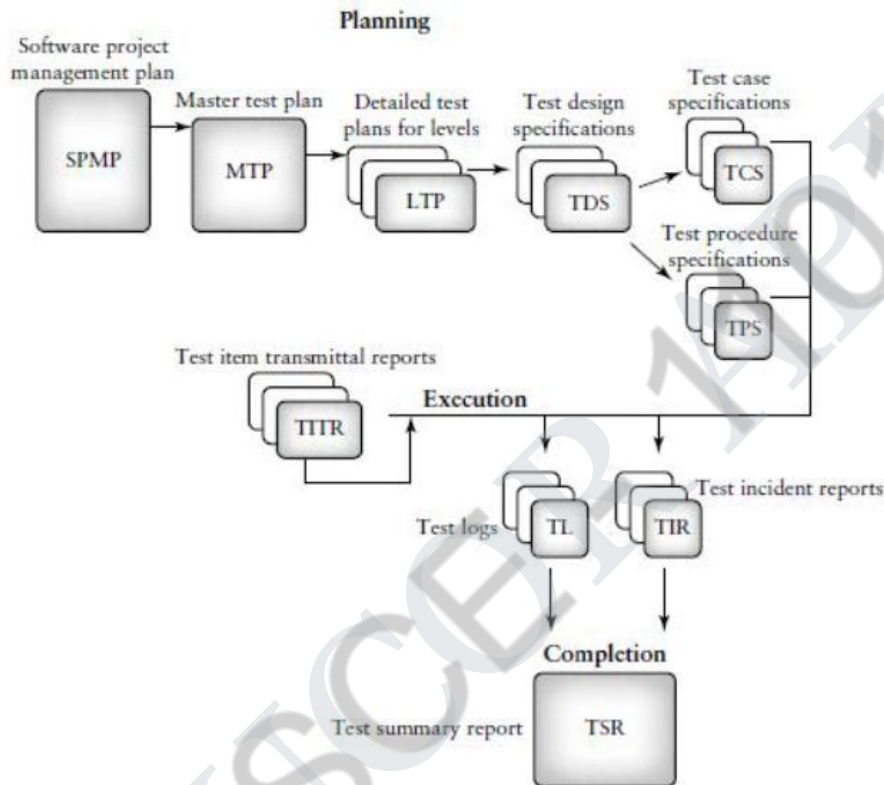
Planning

Software project management plan

SPMP

Master test plan

MTP

Detailed test plans for levels

LTP

Test design specifications

TDS

Test case specifications

TCS

Test procedure specifications

TPS

Test item transmittal reports

TITR

Execution

Test logs

TL

TIR

Test incident reports

Completion

Test summary report

TSR

SCER 1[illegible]